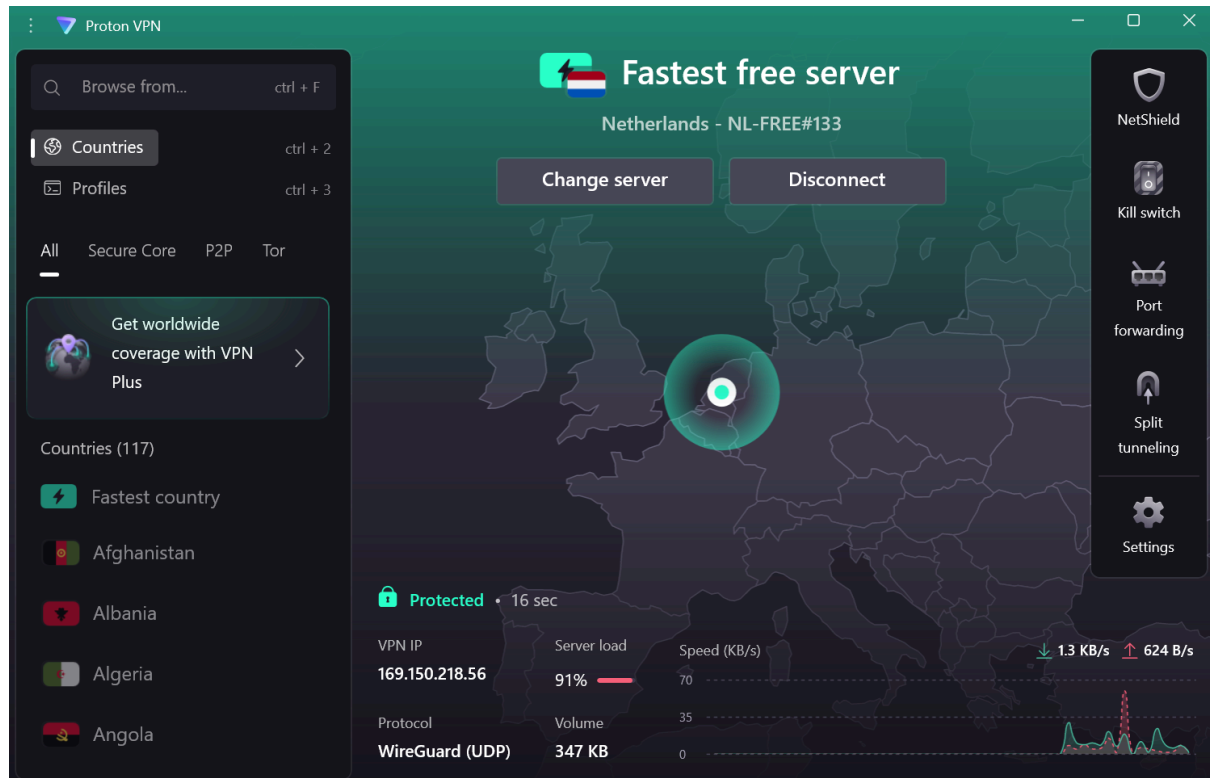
Proton VPN

Browse from... ctrl + F

Countries ctrl + 2

Profiles ctrl + 3

All Secure Core P2P Tor

Get worldwide coverage with VPN Plus

Countries (117)

Fastest country

Afghanistan

Albania

Algeria

Angola

Fastest free server

Netherlands - NL-FREE#133

Change server

Disconnect

NetShield

Kill switch

Port forwarding

Split tunneling

Settings

Protected • 16 sec

VPN IP
169.150.218.56

Server load
91%

Speed (KB/s)

1.3 KB/s 624 B/s

70
35
0

Protocol
WireGuard (UDP)

Volume
347 KB